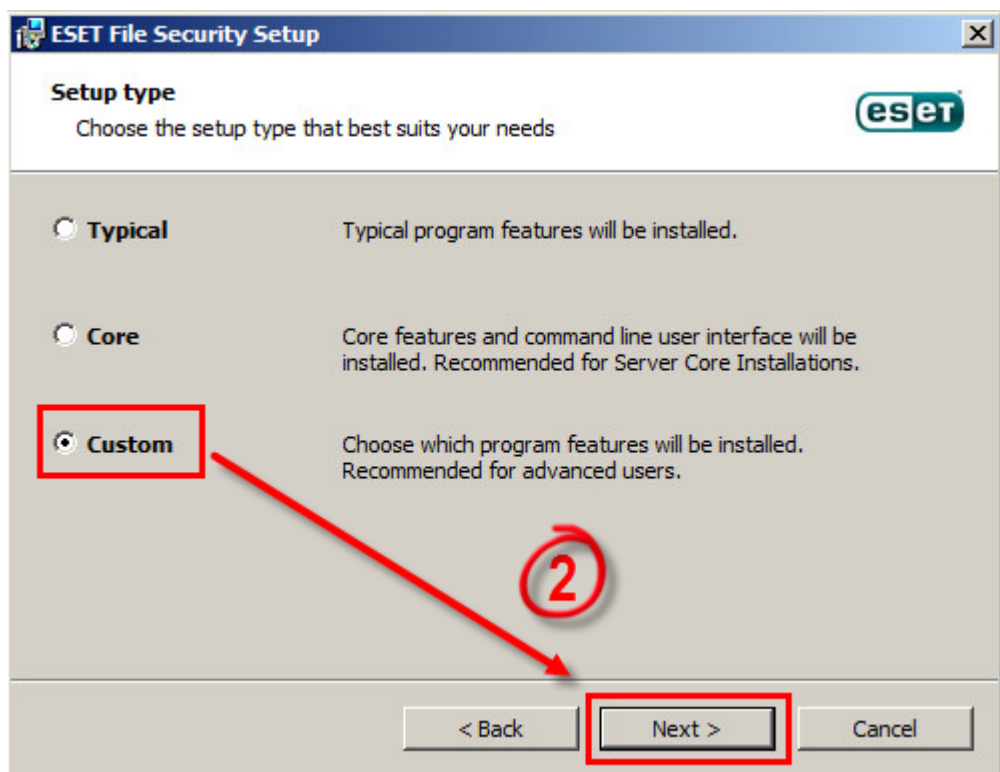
ESET File Security Setup

Setup type

Choose the setup type that best suits your needs

eset

Typical

Typical program features will be installed.

Core

Core features and command line user interface will be installed. Recommended for Server Core Installations.

Custom

Choose which program features will be installed. Recommended for advanced users.

2

< Back

Next >

Cancel